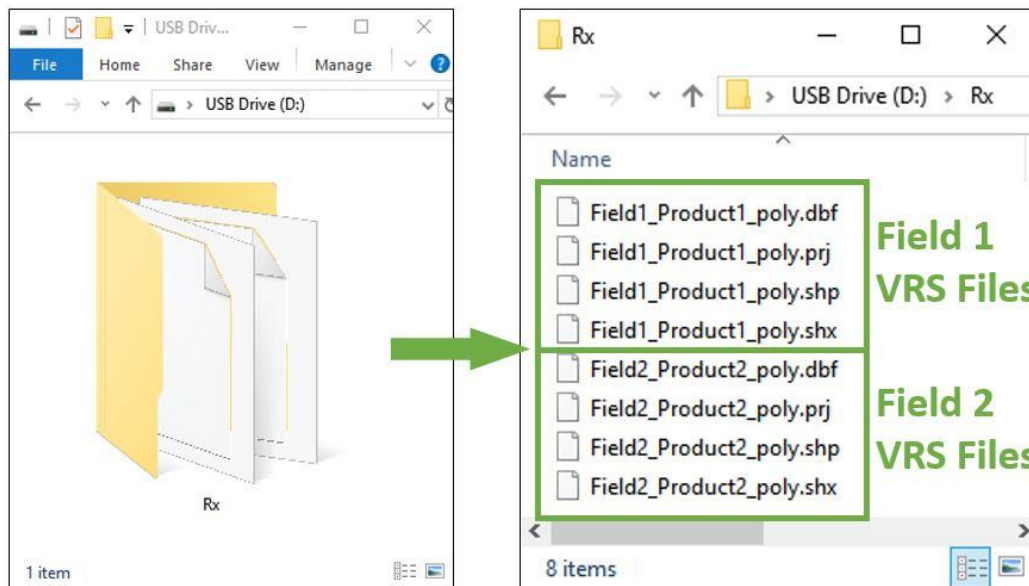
USB Driv...

File Home Share View Manage

USB Drive (D:)

Rx

1 item

Rx

USB Drive (D:) > Rx

Name

Field1_Product1_poly.dbf
Field1_Product1_poly.prj
Field1_Product1_poly.shp
Field1_Product1_poly.shx

Field 1 VRS Files

Field2_Product2_poly.dbf
Field2_Product2_poly.prj
Field2_Product2_poly.shp
Field2_Product2_poly.shx

Field 2 VRS Files

8 items